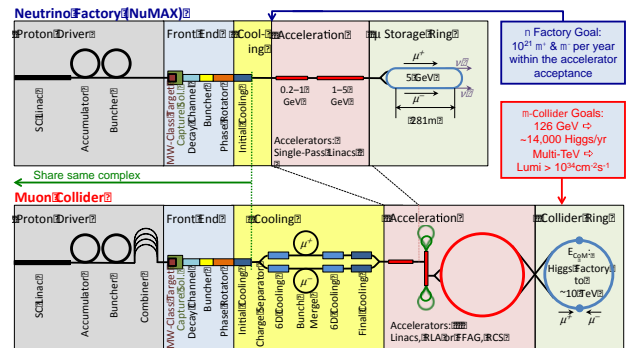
Neutrino Factory (NuMAX)

Proton Driver

SC Linac

Accumulator

Buncher

Front End

MW-Class Target Capture Solenoid

Decay Channel

Buncher

Phase Rotator

Cool-ing

Initial Cooling

Acceleration

0.2–1 GeV

1–5 GeV

Accelerators: Single-Pass Linacs

μ Storage Ring

$\mu^+$

5 GeV

$\mu^-$

281m

$\bar{\nu}_e$

$\nu_\mu$

ν Factory Goal: $10^{21}$ $\mu^+$ & $\mu^-$ per year within the accelerator acceptance

μ-Collider Goals: 126 GeV ⇨ ~14,000 Higgs/yr Multi-TeV ⇨ Lumi > $10^{34}cm^{-2}s^{-1}$

Share same complex

Muon Collider

Proton Driver

SC Linac

Accumulator

Buncher

Combiner

Front End

MW-Class Target Capture Solenoid

Decay Channel

Buncher

Phase Rotator

Cooling

Initial Cooling

Charge Separator

6D Cooling

6D Cooling

$\mu^+$

$\mu^-$

Bunch Merge

6D Cooling

Final Cooling

Acceleration

Accelerators: Linacs, RLA or FFAG, RCS

μ Collider Ring

$E_{CoM}$: Higgs Factory to ~10 TeV

$\mu^+$

$\mu^-$